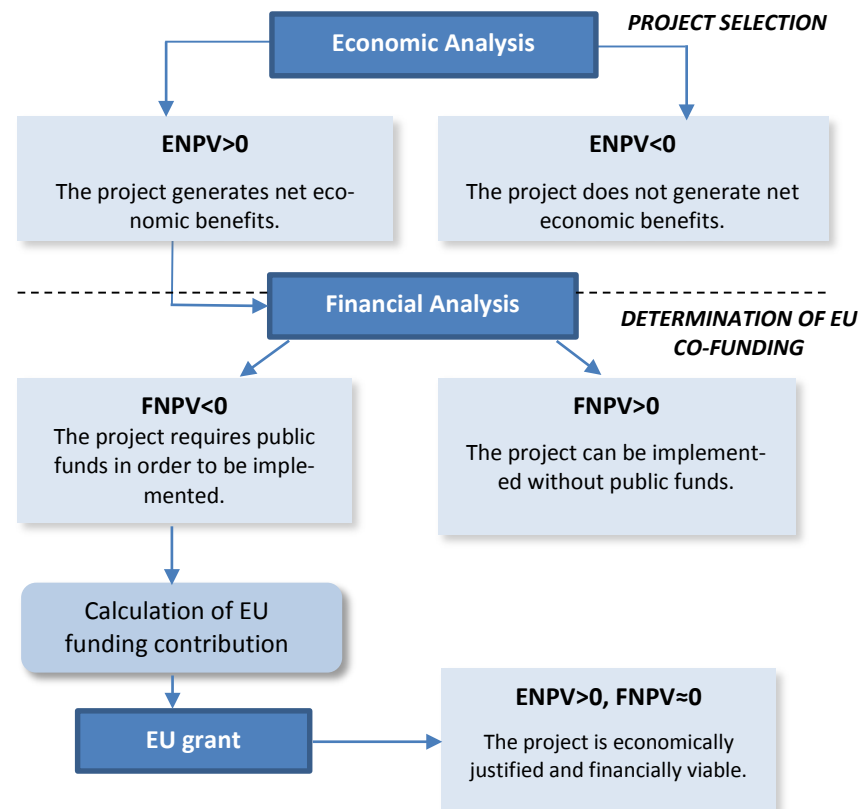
Economic Analysis

PROJECT SELECTION

ENPV>0

The project generates net economic benefits.

ENPV<0

The project does not generate net economic benefits.

Financial Analysis

DETERMINATION OF EU CO-FUNDING

FNPV<0

The project requires public funds in order to be implemented.

FNPV>0

The project can be implemented without public funds.

Calculation of EU funding contribution

EU grant

ENPV>0, FNPV≈0

The project is economically justified and financially viable.